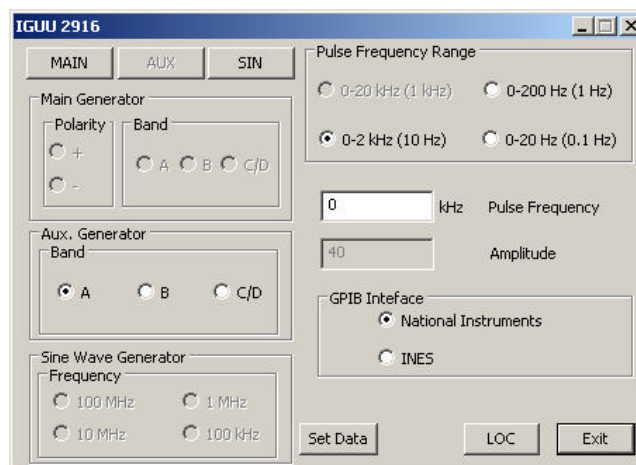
IGUU 2916

MAIN AUX SIN

Main Generator
Polarity
+
-
Band
A B C/D

Aux. Generator
Band
A B C/D

Sine Wave Generator
Frequency
100 MHz 1 MHz
10 MHz 100 kHz

Pulse Frequency Range
0-20 kHz (1 kHz) 0-200 Hz (1 Hz)
0-2 kHz (10 Hz) 0-20 Hz (0.1 Hz)

0 kHz Pulse Frequency
40 Amplitude

GPIB Inteface
National Instruments
INES

Set Data LOC Exit